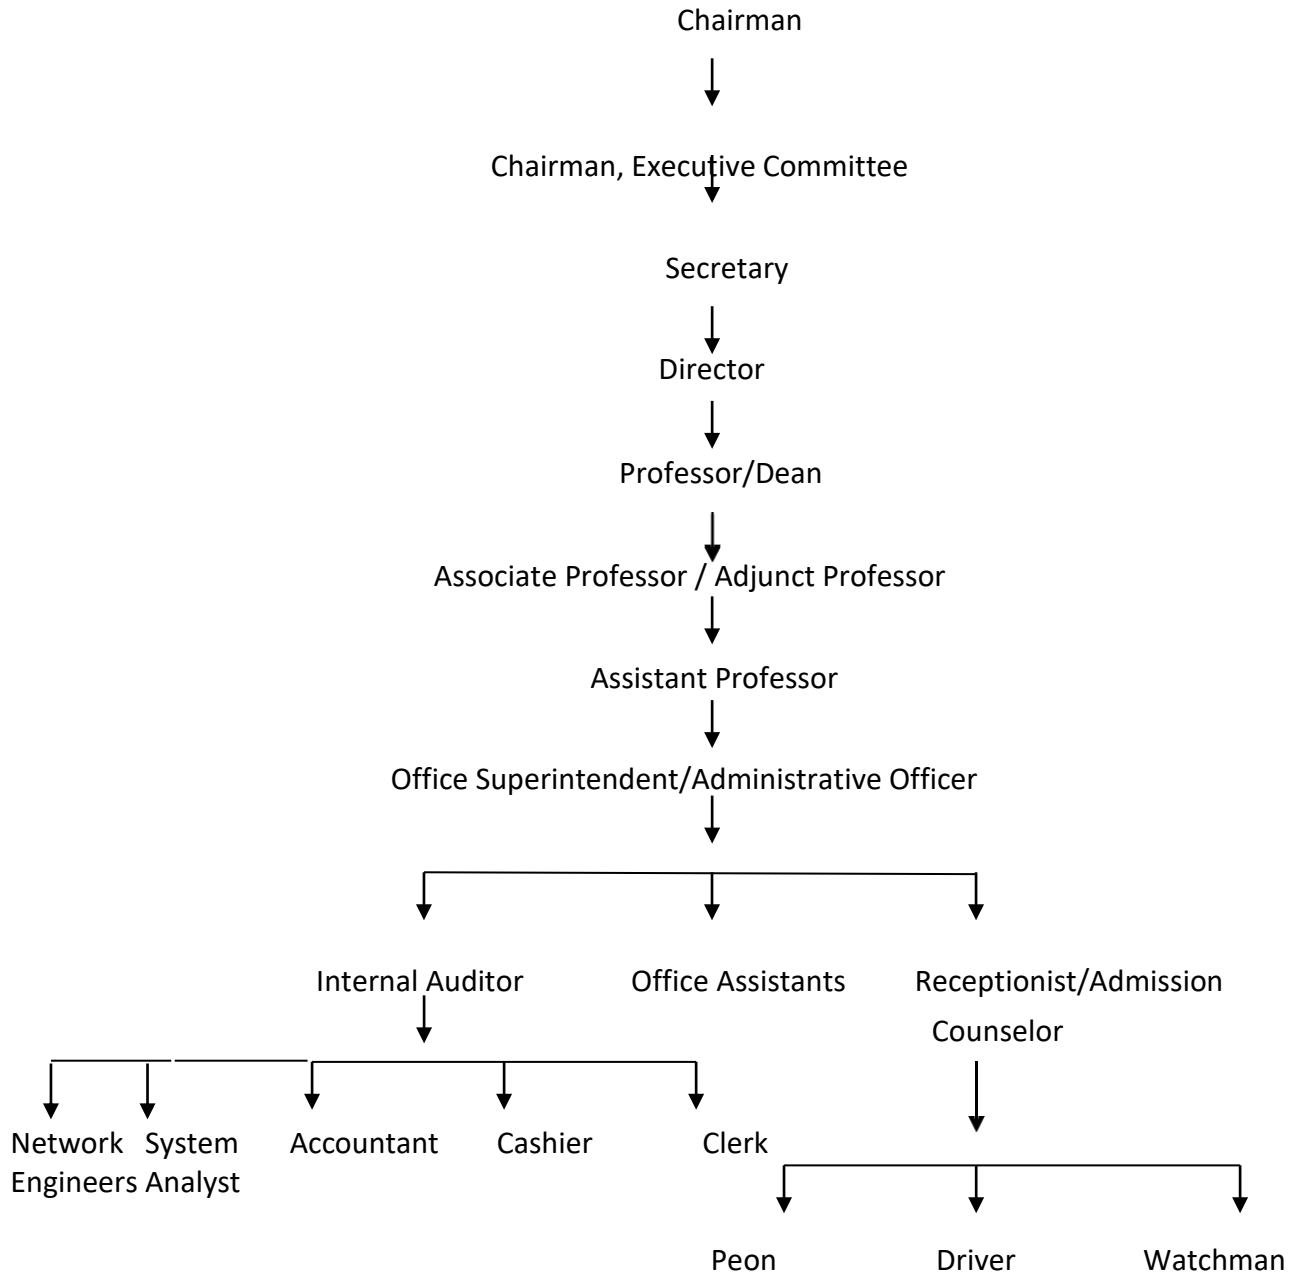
Chairman

Chairman, Executive Committee

Secretary

Director

Professor/Dean

Associate Professor / Adjunct Professor

Assistant Professor

Office Superintendent/Administrative Officer

Internal Auditor

Office Assistants

Receptionist/Admission Counselor

Network Engineers

System Analyst

Accountant

Cashier

Clerk

Peon

Driver

Watchman